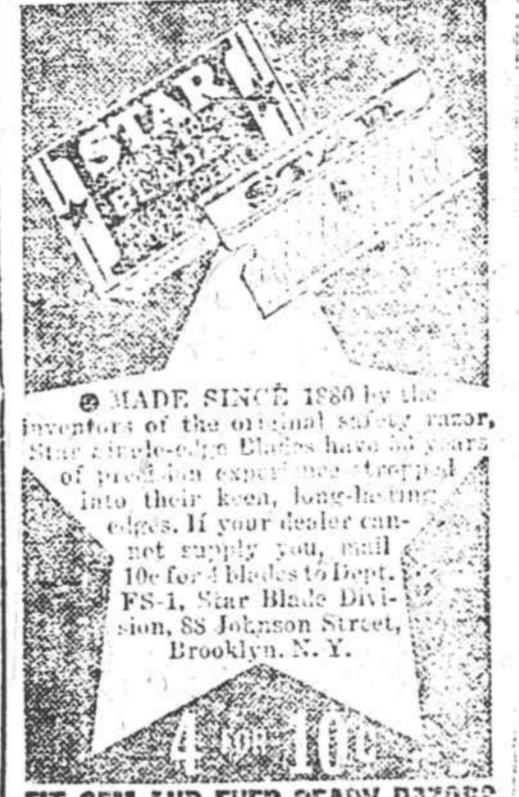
STAR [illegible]

STAR

● MADE SINCE 1880 by the inventors of the original safety razor, Star single-edge Blades have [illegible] years of precision experience stropped into their keen, long-lasting edges. If your dealer cannot supply you, mail 10c for 4 blades to Dept. FS-1, Star Blade Division, 88 Johnson Street, Brooklyn, N. Y.

4 FOR 10c

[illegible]